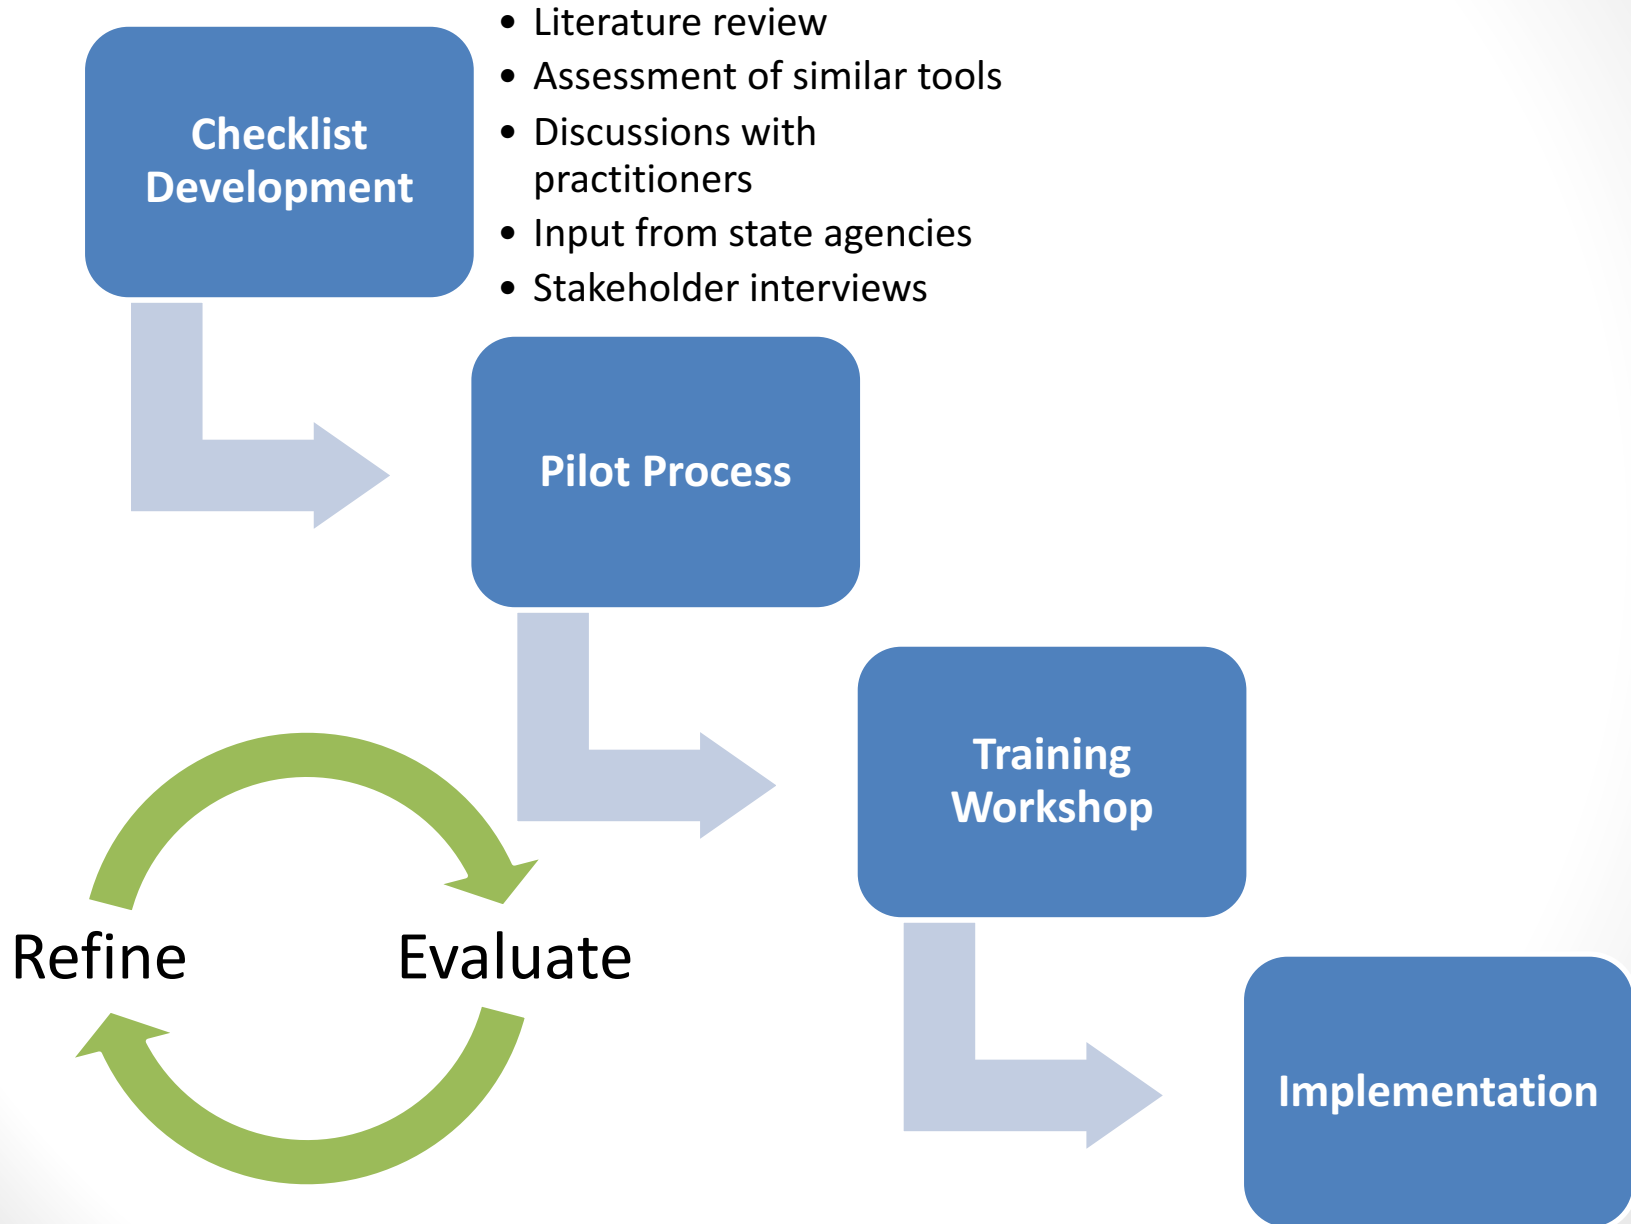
Checklist Development

- Literature review
- Assessment of similar tools
- Discussions with practitioners
- Input from state agencies
- Stakeholder interviews

Pilot Process

Training Workshop

Implementation

Refine

Evaluate